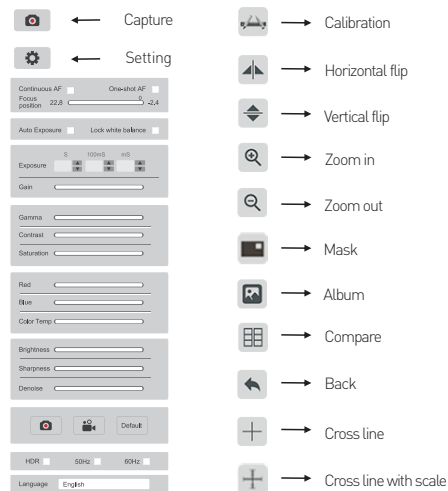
Capture

Setting

Continuous AF One-shot AF
Focus position 22,8 0 -2,4

Auto Exposure Lock white balance

S 100mS mS
Exposure

Gain

Gamma

Contrast

Saturation

Red

Blue

Color Temp

Brightness

Sharpness

Denoise

Default

HDR 50Hz 60Hz

Language English

Calibration

Horizontal flip

Vertical flip

Zoom in

Zoom out

Mask

Album

Compare

Back

Cross line

Cross line with scale